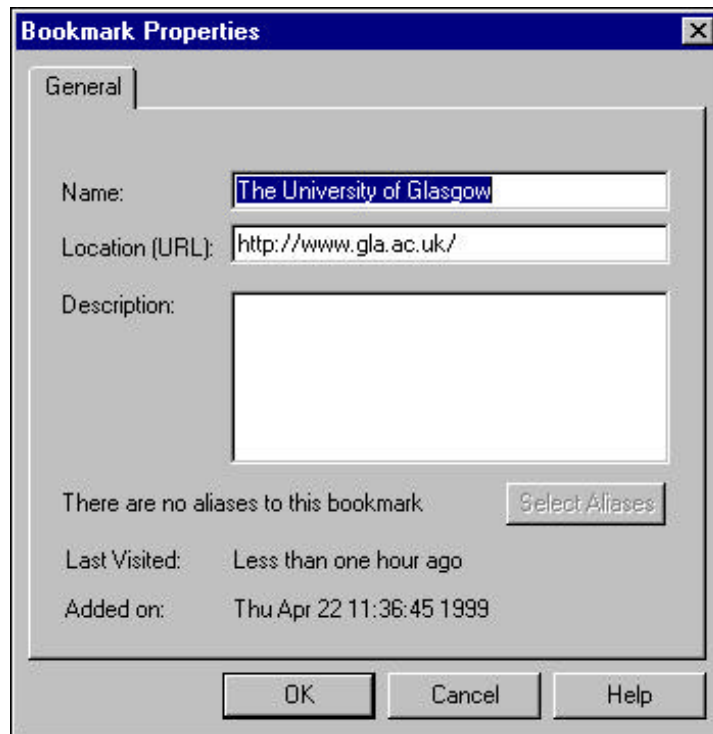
Bookmark Properties

General

Name: The University of Glasgow

Location (URL): http://www.gla.ac.uk/

Description:

There are no aliases to this bookmark

Select Aliases

Last Visited: Less than one hour ago

Added on: Thu Apr 22 11:36:45 1999

OK

Cancel

Help